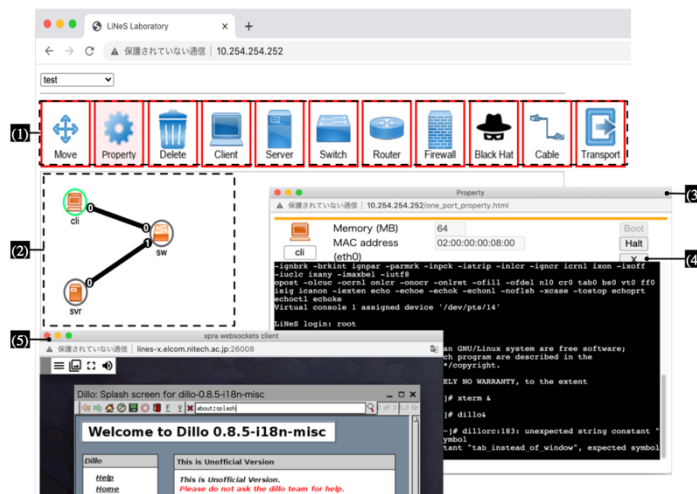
LiNeS Laboratory
保護されていない通信 | 10.254.254.252
test
(1)
Move
Property
Delete
Client
Server
Switch
Router
Firewall
Black Hat
Cable
Transport
(2)
cli
0
0
sw
1
0
svr
Property
保護されていない通信 | 10.254.254.252/one_port_property.html
(3)
cli
Memory (MB)
64
Boot
MAC address
02:00:00:00:08:00
Halt
(eth0)
X
(4)
-ignbrk -brkint ignpar -parmrk -inpck -istrip -inlcr -igncr icrnl ixon -ixoff
-iuclc ixany -imaxbel -iutf8
opost -olcuc -ocrnl onlcr -onocr -onlret -ofill -ofdel nl0 cr0 tab0 bs0 vt0 ff0
isig icanon -iexten echo -echoe -echok -echonl -noflsh -xcase -tostop echoprt
echoctl echoke
Virtual console 1 assigned device '/dev/pts/14'

LiNeS login: root
(5)
xpra websockets client
保護されていない通信 | lines-x.elcom.nitech.ac.jp:26008
an GNU/Linux system are free software;
ch program are described in the
*/copyright.
ELY NO WARRANTY, to the extent
]# xterm &
]# dillo&
-]# dillorc:183: unexpected string constant "
symbol
tant "tab_instead_of_window", expected symbol
Dillo: Splash screen for dillo-0.8.5-i18n-misc
about:splash
Welcome to Dillo 0.8.5-i18n-misc
Dillo
Help
Home
This is Unofficial Version
This is Unofficial Version.
Please do not ask the dillo team for help.